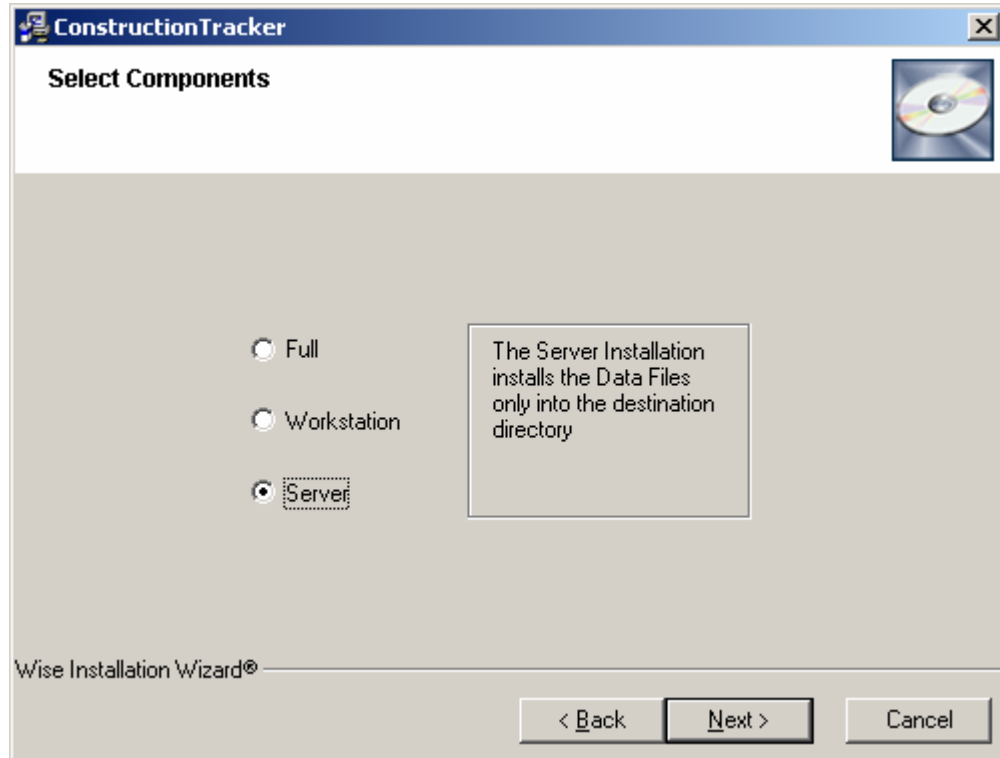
ConstructionTracker

Select Components

Full

Workstation

Server

The Server Installation installs the Data Files only into the destination directory

Wise Installation Wizard®

< Back

Next >

Cancel